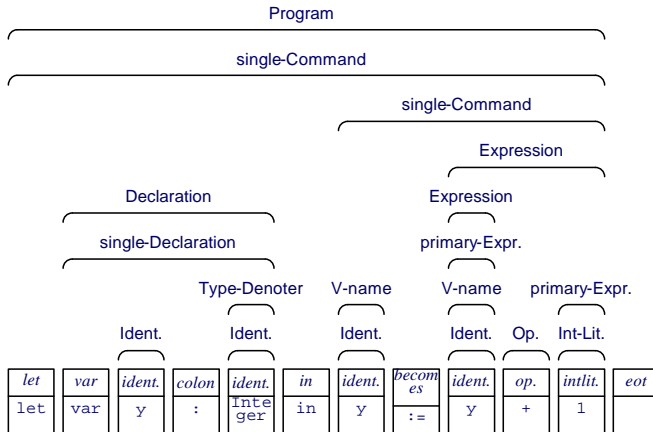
Program

single-Command

single-Command

Expression

Declaration

Expression

single-Declaration

primary-Expr.

Type-Denoter

V-name

V-name

primary-Expr.

Ident.

Ident.

Ident.

Ident.

Op.

Int-Lit.

| let | var | ident. | colon | ident. | in | ident. | becomes | ident. | op. | intlit. | eot |
|---|---|---|---|---|---|---|---|---|---|---|---|
| let | var | y | : | Integer | in | y | := | y | + | 1 | |